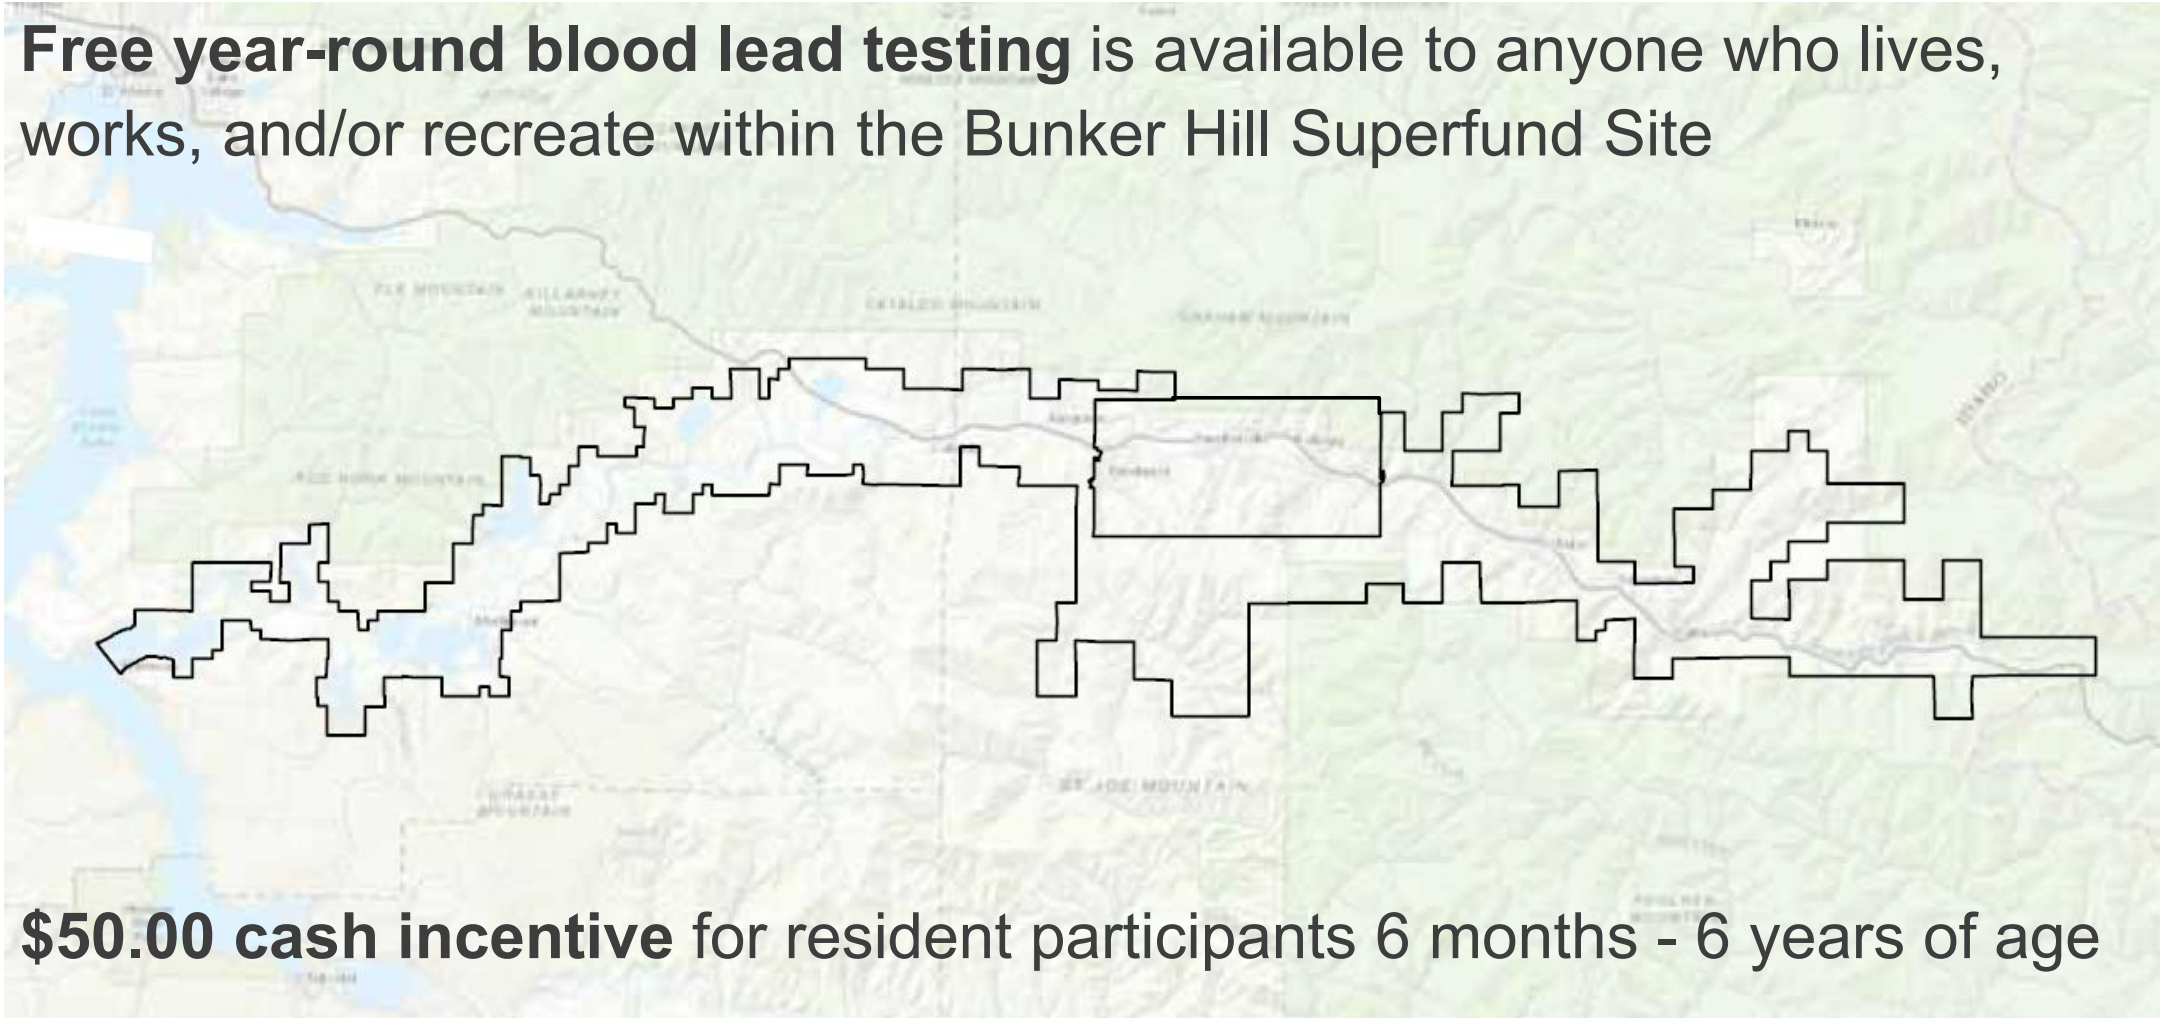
**Free year-round blood lead testing** is available to anyone who lives, works, and/or recreate within the Bunker Hill Superfund Site

ELK MOUNTAIN

KILLARNEY MOUNTAIN

CATALDO MOUNTAIN

GRAHAM MOUNTAIN

RED HORN MOUNTAIN

ST. JOE MOUNTAIN

IDAHO

**$50.00 cash incentive** for resident participants 6 months - 6 years of age